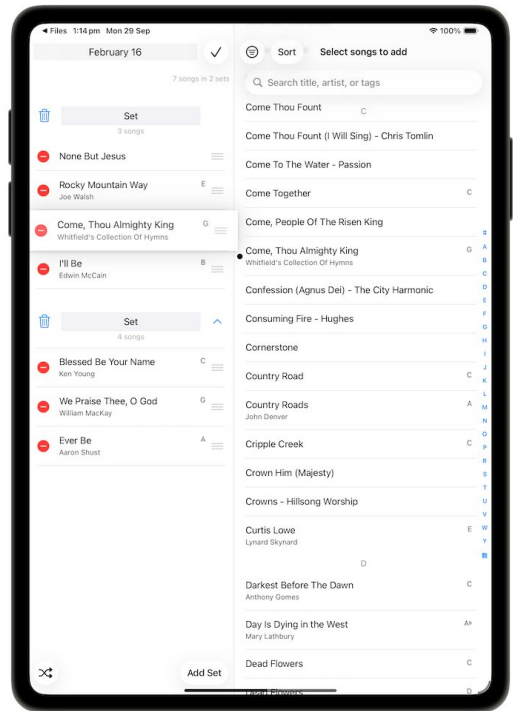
◀ Files 1:14 pm Mon 29 Sep
100%

February 16
✓
7 songs in 2 sets

Set
3 songs

None But Jesus

Rocky Mountain Way E
Joe Walsh

Come, Thou Almighty King G
Whitfield's Collection Of Hymns

I'll Be B
Edwin McCain

Set
4 songs

Blessed Be Your Name C
Ken Young

We Praise Thee, O God G
William MacKay

Ever Be A
Aaron Shust

Add Set

Sort
Select songs to add

Search title, artist, or tags

Come Thou Fount
C
Come Thou Fount (I Will Sing) - Chris Tomlin
Come To The Water - Passion
Come Together C
Come, People Of The Risen King
Come, Thou Almighty King G
Whitfield's Collection Of Hymns
Confession (Agnus Dei) - The City Harmonic
Consuming Fire - Hughes
Cornerstone
Country Road C
Country Roads A
John Denver
Cripple Creek C
Crown Him (Majesty)
Crowns - Hillsong Worship
Curtis Lowe E
Lynard Skynard
D
Darkest Before The Dawn C
Anthony Gomes
Day Is Dying in the West A♭
Mary Lathbury
Dead Flowers C
Dead Flowers D

#
A
B
C
D
E
F
G
H
I
J
K
L
M
N
O
P
Q
R
S
T
U
V
W
X
Y
Z